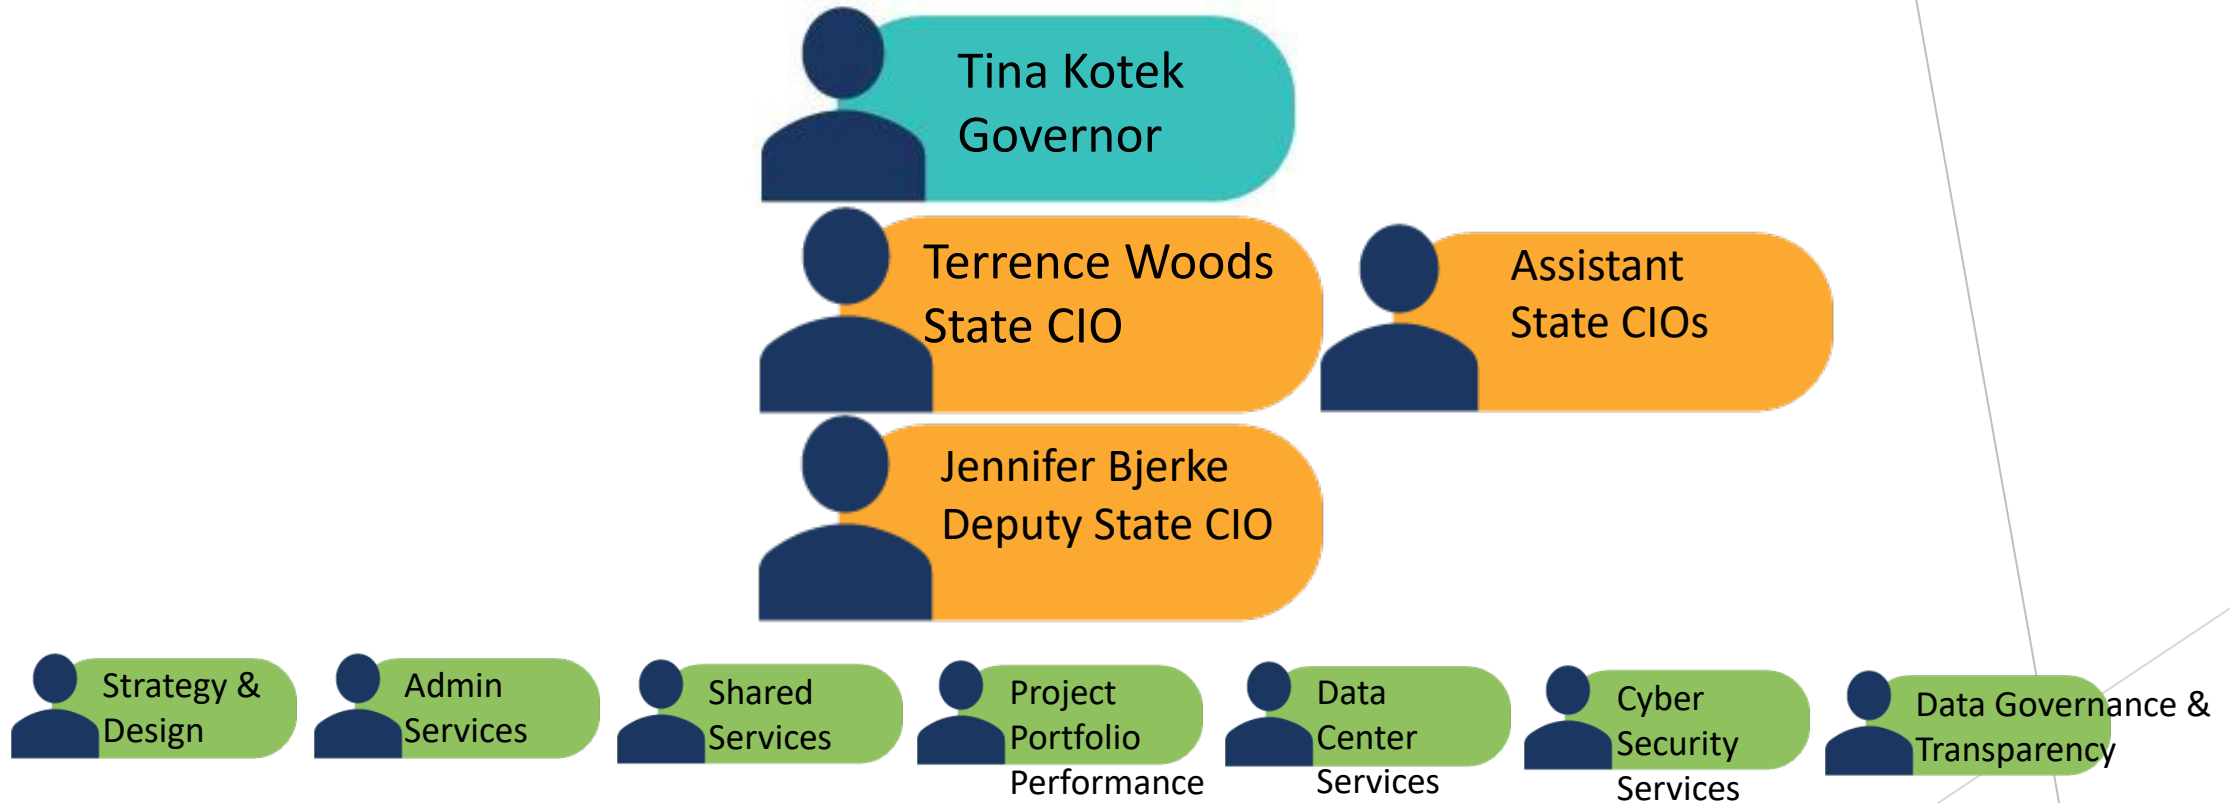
Tina Kotek
Governor

Terrence Woods
State CIO

Assistant
State CIOs

Jennifer Bjerke
Deputy State CIO

Strategy & Design

Admin Services

Shared Services

Project Portfolio Performance

Data Center Services

Cyber Security Services

Data Governance & Transparency